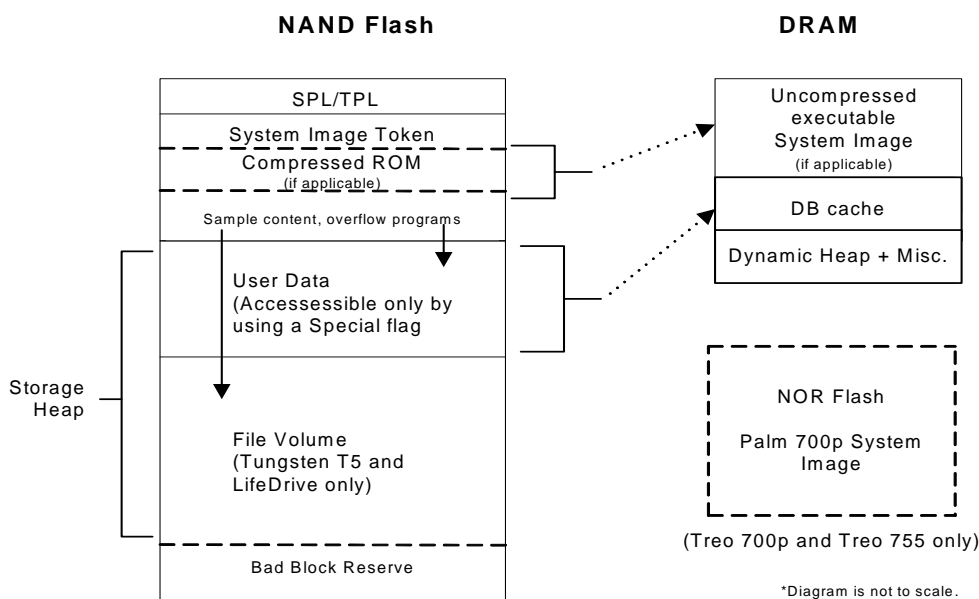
NAND Flash

DRAM

SPL/TPL

System Image Token

Compressed ROM
(if applicable)

Sample content, overflow programs

User Data
(Accessessible only by using a Special flag

File Volume
(Tungsten T5 and LifeDrive only)

Bad Block Reserve

Storage Heap

Uncompressed executable System Image
(if applicable)

DB cache

Dynamic Heap + Misc.

NOR Flash

Palm 700p System Image

(Treo 700p and Treo 755 only)

*Diagram is not to scale.